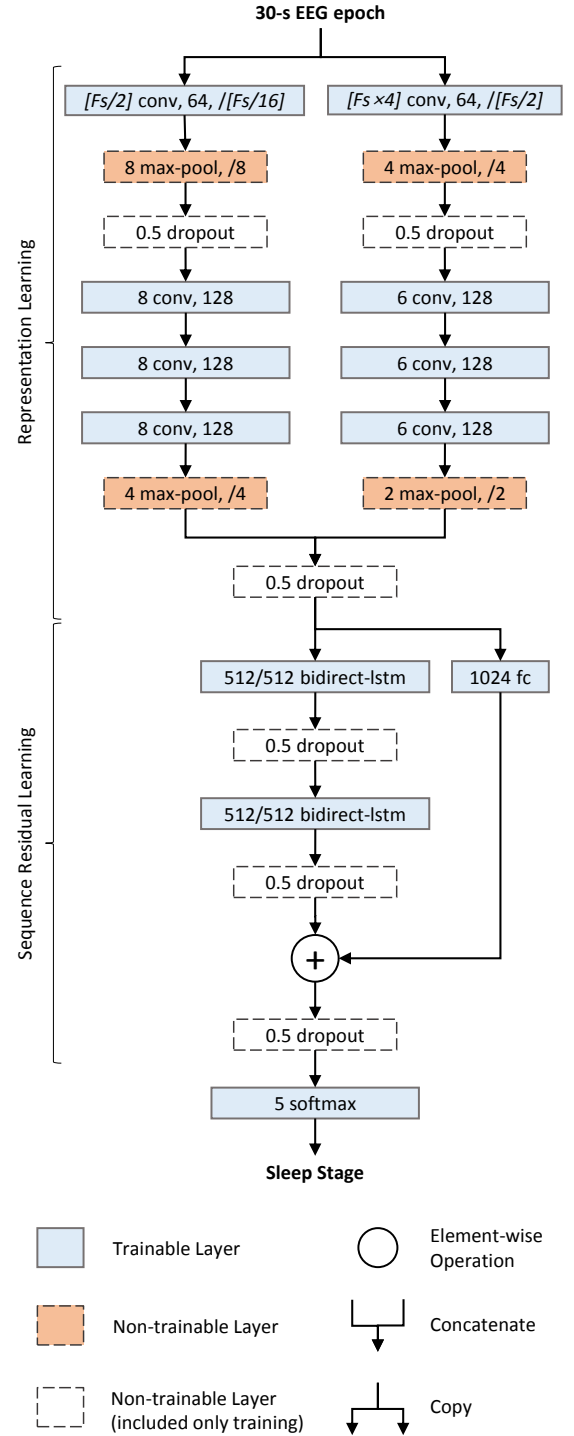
30-s EEG epoch

Representation Learning

[Fs/2] conv, 64, /[Fs/16]

8 max-pool, /8

0.5 dropout

8 conv, 128

8 conv, 128

8 conv, 128

4 max-pool, /4

[Fs ×4] conv, 64, /[Fs/2]

4 max-pool, /4

0.5 dropout

6 conv, 128

6 conv, 128

6 conv, 128

2 max-pool, /2

0.5 dropout

Sequence Residual Learning

512/512 bidirect-lstm

0.5 dropout

512/512 bidirect-lstm

0.5 dropout

1024 fc

+

0.5 dropout

5 softmax

Sleep Stage

Trainable Layer

Element-wise Operation

Non-trainable Layer

Concatenate

Non-trainable Layer (included only training)

Copy